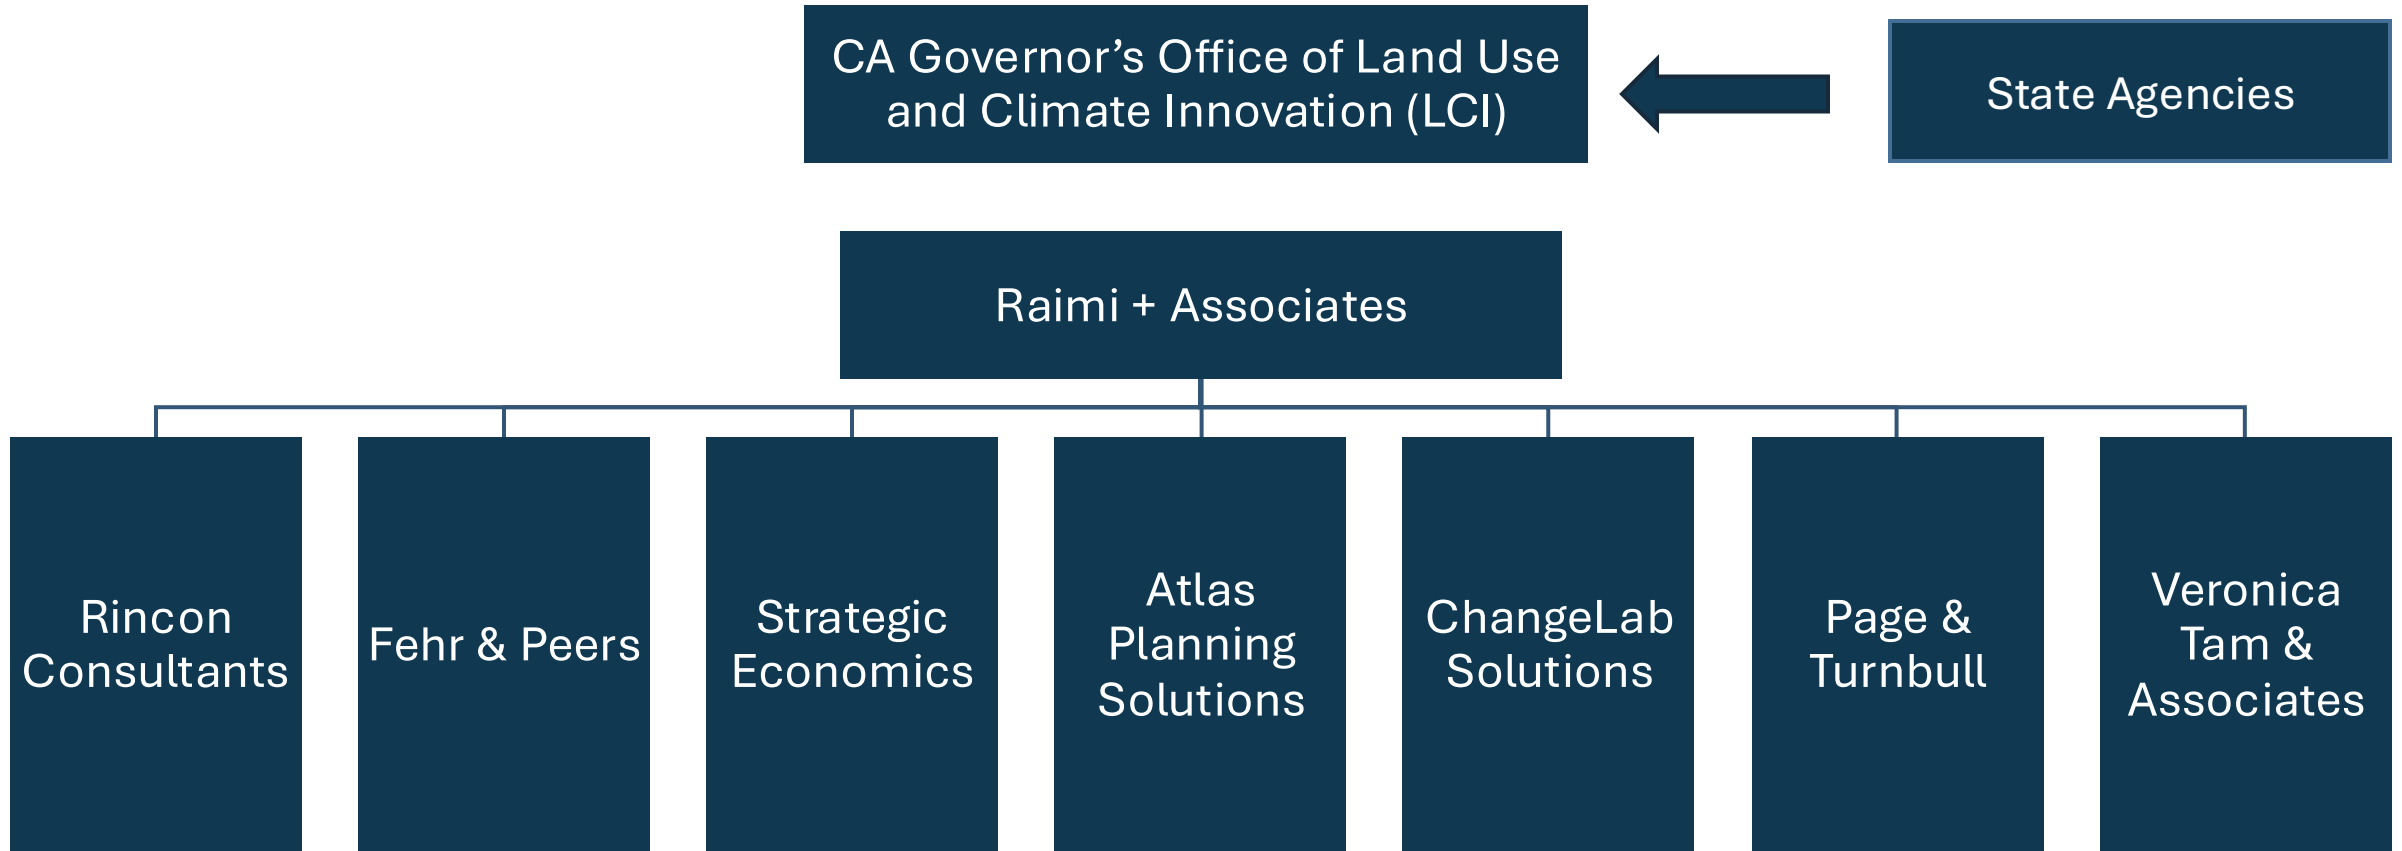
CA Governor’s Office of Land Use and Climate Innovation (LCI)

State Agencies

Raimi + Associates

Rincon Consultants

Fehr & Peers

Strategic Economics

Atlas Planning Solutions

ChangeLab Solutions

Page & Turnbull

Veronica Tam & Associates